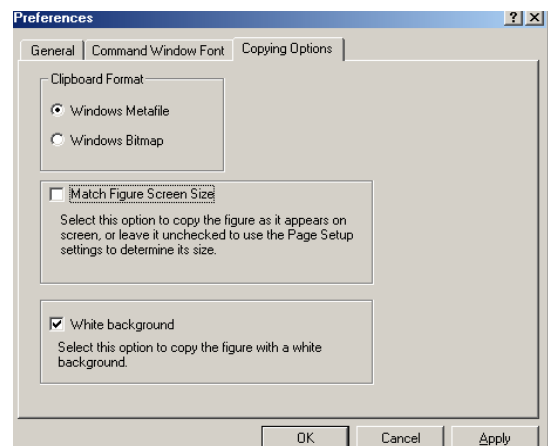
Preferences

?
X

General | Command Window Font | Copying Options

Clipboard Format

Windows Metafile

Windows Bitmap

Match Figure Screen Size

Select this option to copy the figure as it appears on screen, or leave it unchecked to use the Page Setup settings to determine its size.

White background

Select this option to copy the figure with a white background.

OK | Cancel | Apply